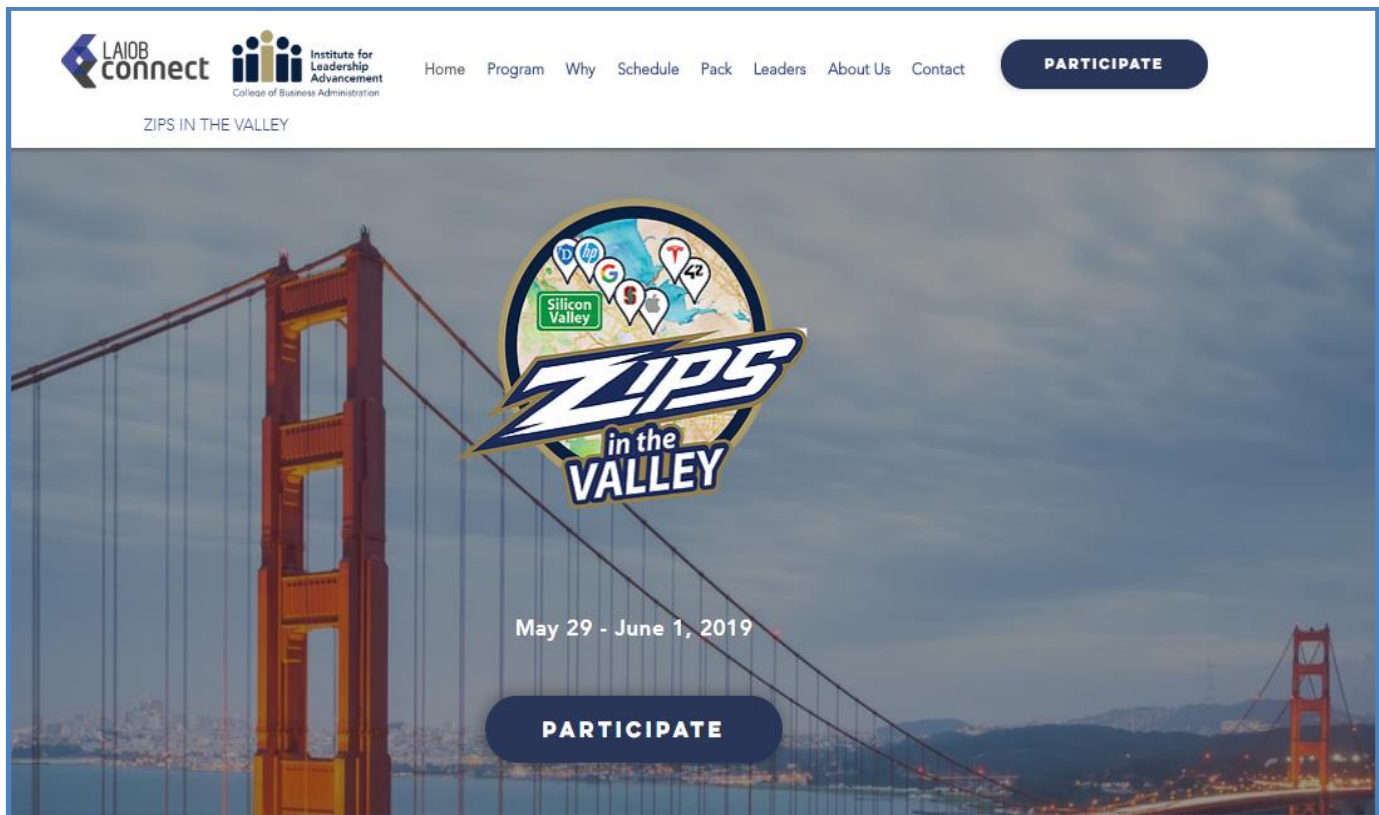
LAIOB connect

Institute for Leadership Advancement
College of Business Administration

Home Program Why Schedule Pack Leaders About Us Contact

PARTICIPATE

ZIPS IN THE VALLEY

D hp G S 42

Silicon Valley

ZIPS in the VALLEY

May 29 - June 1, 2019

PARTICIPATE